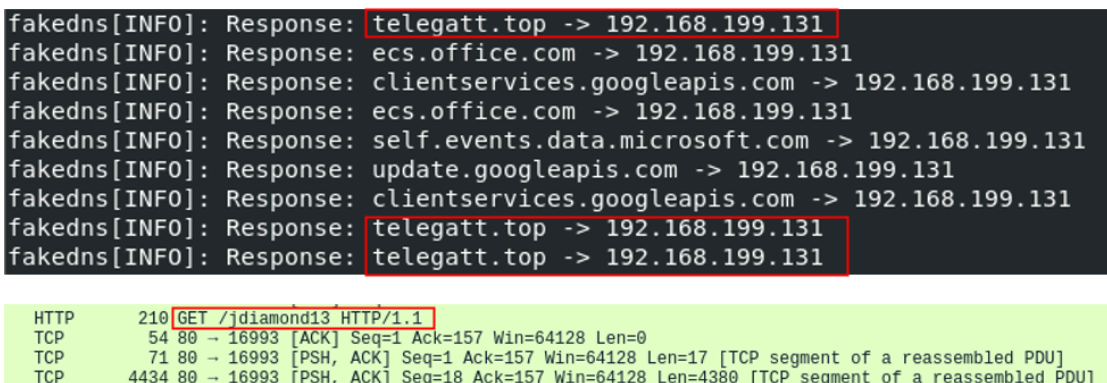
fakedns[INFO]: Response: telegatt.top -> 192.168.199.131
fakedns[INFO]: Response: ecs.office.com -> 192.168.199.131
fakedns[INFO]: Response: clientservices.googleapis.com -> 192.168.199.131
fakedns[INFO]: Response: ecs.office.com -> 192.168.199.131
fakedns[INFO]: Response: self.events.data.microsoft.com -> 192.168.199.131
fakedns[INFO]: Response: update.googleapis.com -> 192.168.199.131
fakedns[INFO]: Response: clientservices.googleapis.com -> 192.168.199.131
fakedns[INFO]: Response: telegatt.top -> 192.168.199.131
fakedns[INFO]: Response: telegatt.top -> 192.168.199.131

HTTP 210 GET /jdiamond13 HTTP/1.1
TCP 54 80 → 16993 [ACK] Seq=1 Ack=157 Win=64128 Len=0
TCP 71 80 → 16993 [PSH, ACK] Seq=1 Ack=157 Win=64128 Len=17 [TCP segment of a reassembled PDU]
TCP 4434 80 → 16993 [PSH, ACK] Seq=18 Ack=157 Win=64128 Len=4380 [TCP segment of a reassembled PDU]